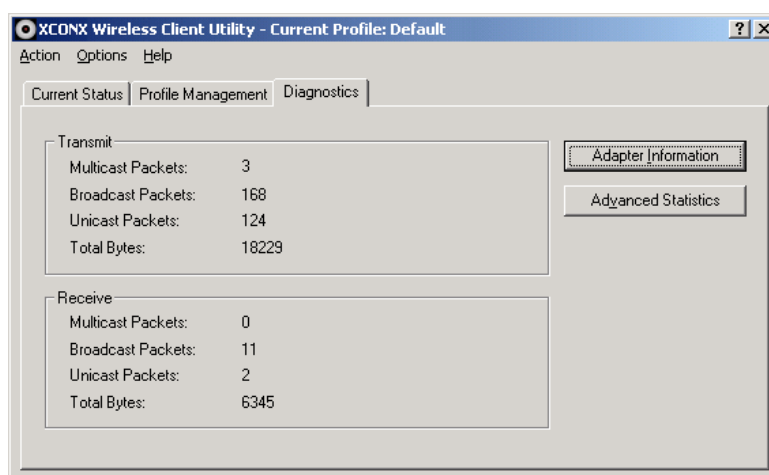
XCONX Wireless Client Utility - Current Profile: Default

? X

Action Options Help

Current Status | Profile Management | Diagnostics

Transmit

| | |
|---|---|
| Multicast Packets: | 3 |
| Broadcast Packets: | 168 |
| Unicast Packets: | 124 |
| Total Bytes: | 18229 |

Receive

| | |
|---|---|
| Multicast Packets: | 0 |
| Broadcast Packets: | 11 |
| Unicast Packets: | 2 |
| Total Bytes: | 6345 |

Adapter Information

Advanced Statistics